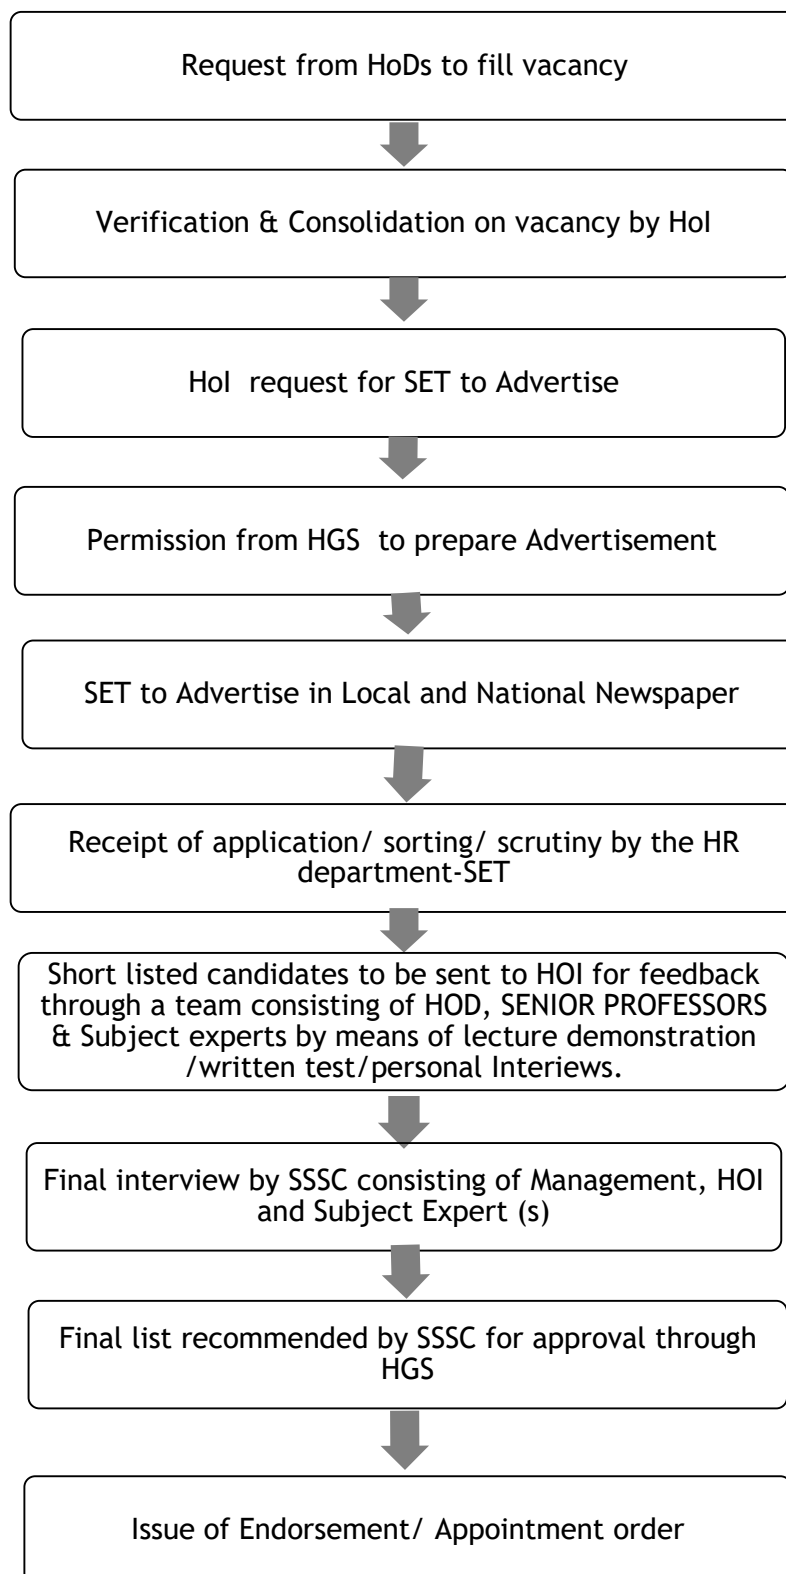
Request from HoDs to fill vacancy

Verification & Consolidation on vacancy by HoI

HoI request for SET to Advertise

Permission from HGS to prepare Advertisement

SET to Advertise in Local and National Newspaper

Receipt of application/ sorting/ scrutiny by the HR department-SET

Short listed candidates to be sent to HOI for feedback through a team consisting of HOD, SENIOR PROFESSORS & Subject experts by means of lecture demonstration /written test/personal Interiews.

Final interview by SSSC consisting of Management, HOI and Subject Expert (s)

Final list recommended by SSSC for approval through HGS

Issue of Endorsement/ Appointment order